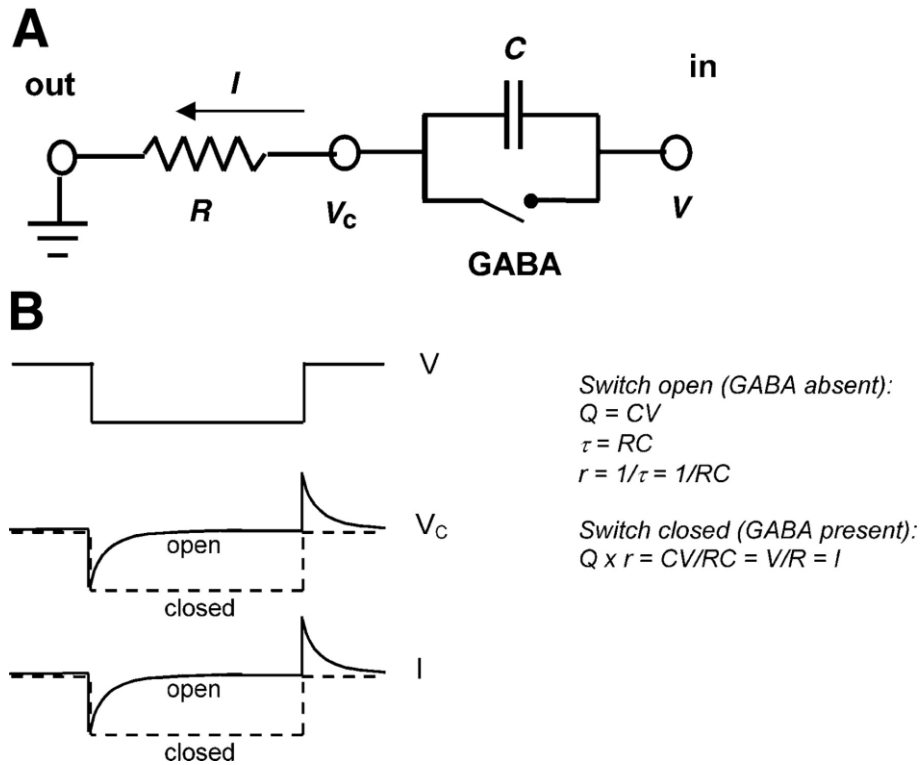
A

out

$I$

$C$

in

$R$

$V_C$

$V$

GABA

B

V

Switch open (GABA absent):
$Q = CV$
$\tau = RC$
$r = 1/\tau = 1/RC$

$V_C$

open

closed

Switch closed (GABA present):
$Q \times r = CV/RC = V/R = I$

I

open

closed